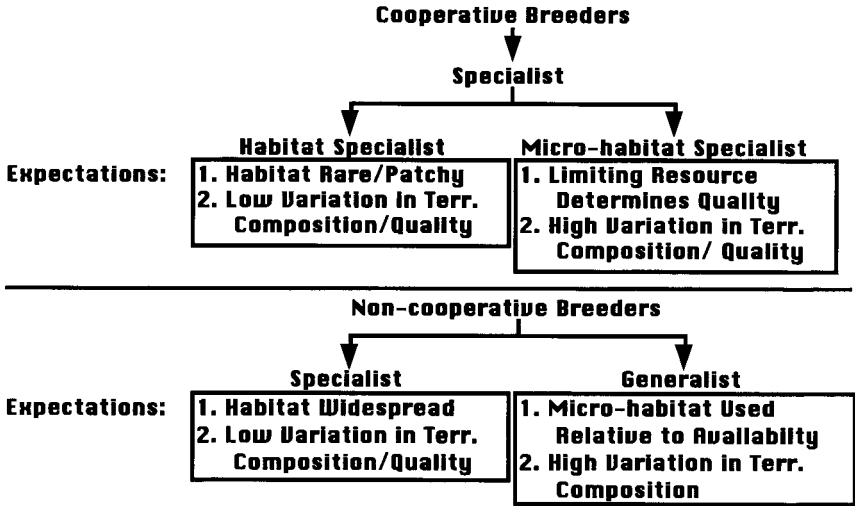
Cooperative Breeders

Specialist

Habitat Specialist

Micro-habitat Specialist

Expectations:

1. Habitat Rare/Patchy
2. Low Variation in Terr. Composition/Quality

1. Limiting Resource Determines Quality
2. High Variation in Terr. Composition/ Quality

Non-cooperative Breeders

Specialist

Generalist

Expectations:

1. Habitat Widespread
2. Low Variation in Terr. Composition/Quality

1. Micro-habitat Used Relative to Availablity
2. High Variation in Terr. Composition